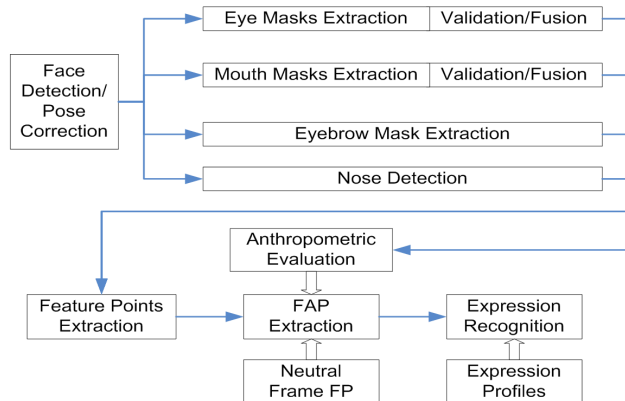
Face Detection/ Pose Correction

Eye Masks Extraction | Validation/Fusion

Mouth Masks Extraction | Validation/Fusion

Eyebrow Mask Extraction

Nose Detection

Anthropometric Evaluation

Feature Points Extraction

FAP Extraction

Expression Recognition

Neutral Frame FP

Expression Profiles